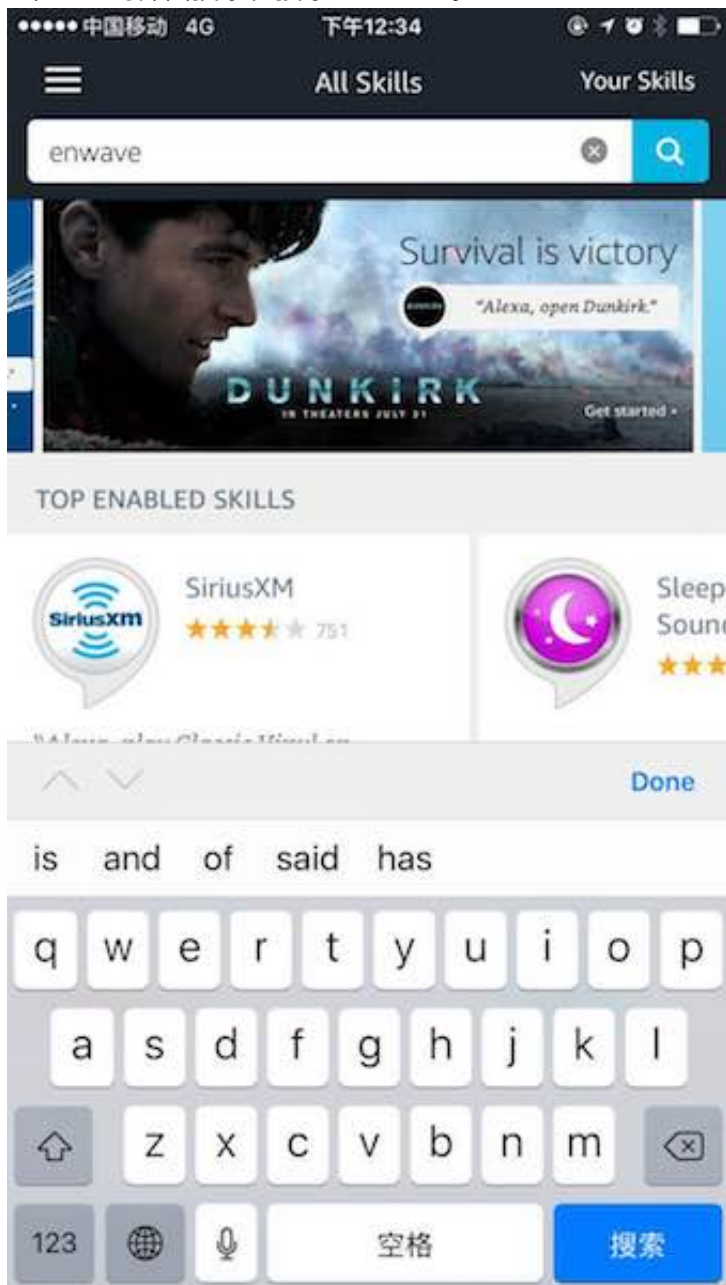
••••• 中国移动 4G 下午12:34

All Skills

Your Skills

enwave

Survival is victory

"Alexa, open Dunkirk."

DUNKIRK

IN THEATERS JULY 21

Get started ›

TOP ENABLED SKILLS

SiriusXM

SiriusXM

751

Sleep Sounc

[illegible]

Done

is and of said has

q w e r t y u i o p

a s d f g h j k l

z x c v b n m

123

空格

搜索